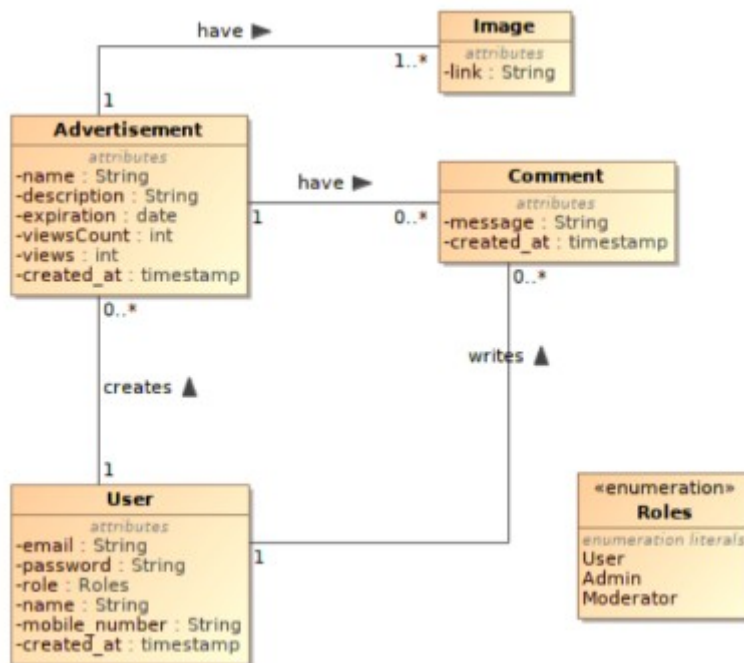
have ▶

Image
attributes
-link : String

1..*

1

Advertisement
attributes
-name : String
-description : String
-expiration : date
-viewsCount : int
-views : int
-created_at : timestamp

have ▶

1

0..*

Comment
attributes
-message : String
-created_at : timestamp

0..*

0..*

writes ▲

creates ▲

1

User
attributes
-email : String
-password : String
-role : Roles
-name : String
-mobile_number : String
-created_at : timestamp

1

«enumeration»
Roles
enumeration literals
User
Admin
Moderator